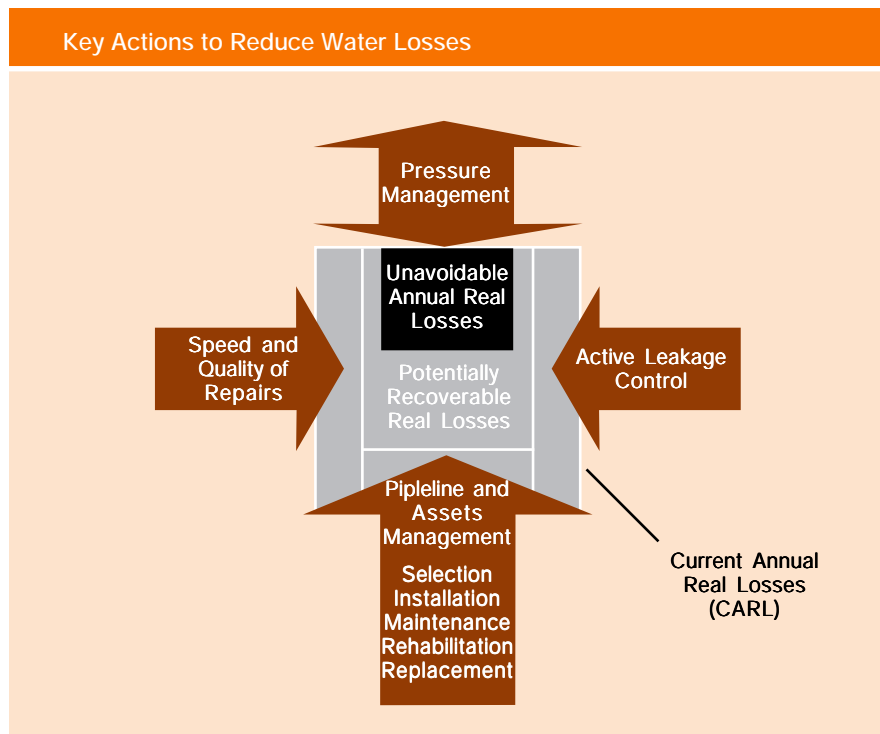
Key Actions to Reduce Water Losses

Pressure Management

Unavoidable Annual Real Losses

Speed and Quality of Repairs

Potentially Recoverable Real Losses

Active Leakage Control

Pipleline and Assets Management

Selection
Installation
Maintenance
Rehabilitation
Replacement

Current Annual Real Losses (CARL)